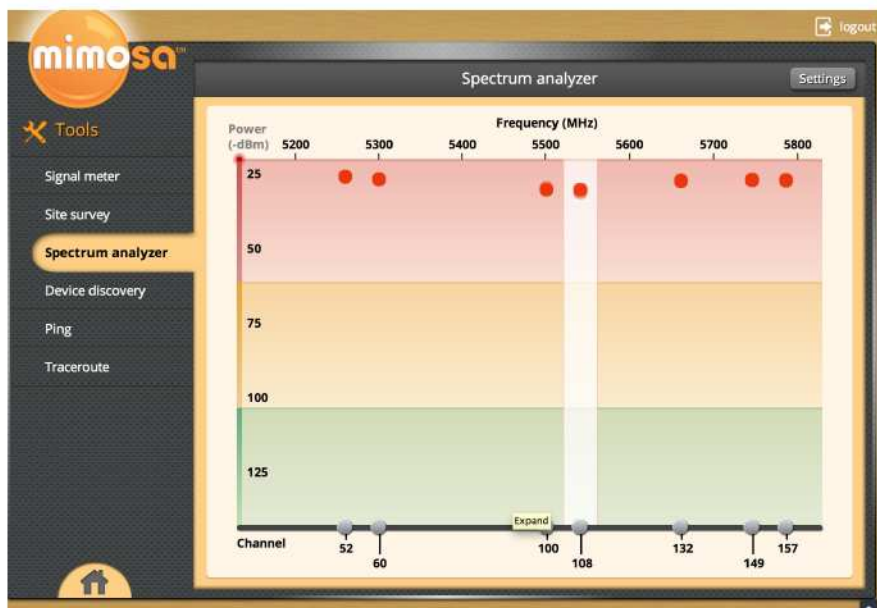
logout

mimosa™

Spectrum analyzer

Settings

Tools

Signal meter

Site survey

Spectrum analyzer

Device discovery

Ping

Traceroute

Power (-dBm)

Frequency (MHz)

5200 5300 5400 5500 5600 5700 5800

25

50

75

100

125

Channel

Expand

52 60 100 108 132 149 157